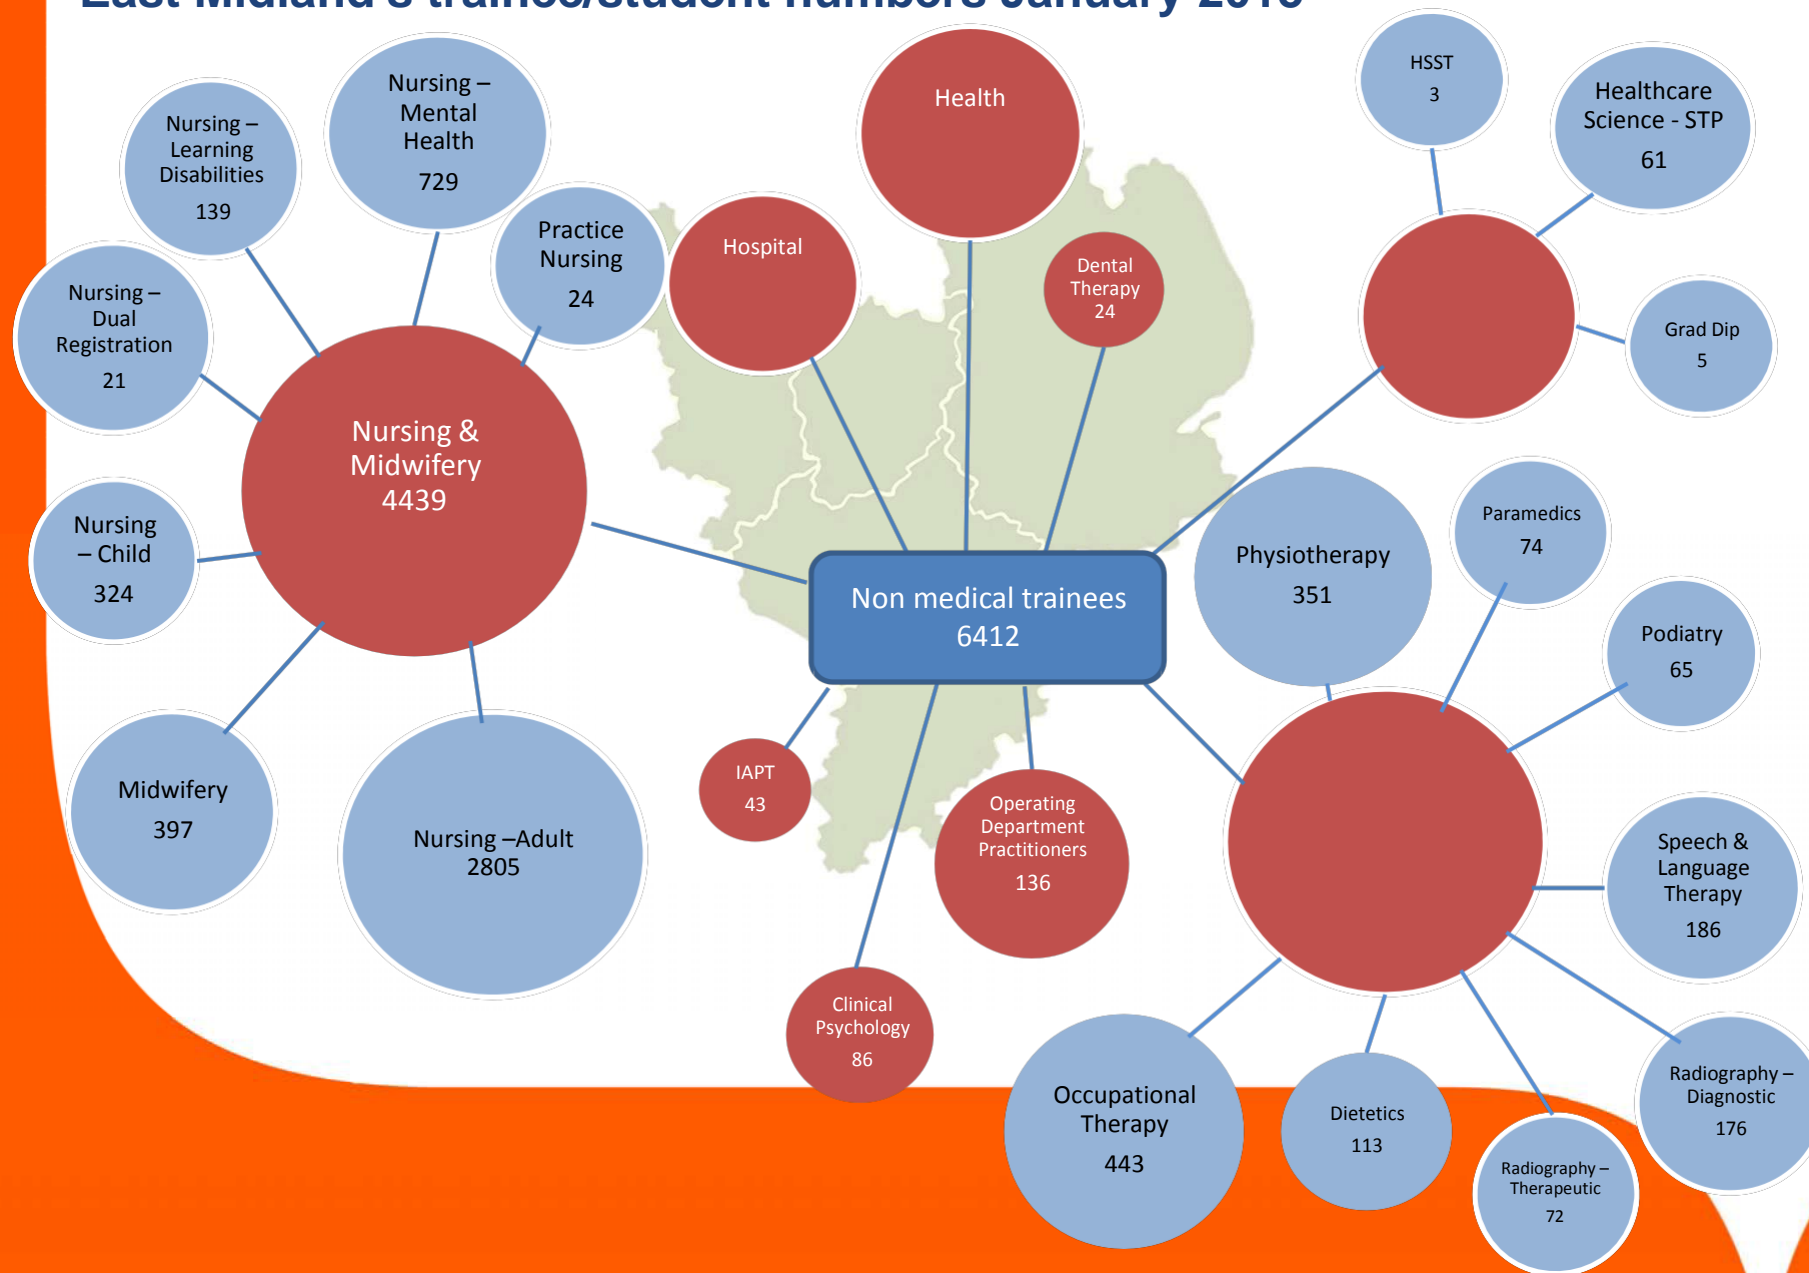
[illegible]

Nursing – Mental Health
729

Nursing – Learning Disabilities
139

Nursing – Dual Registration
21

Practice Nursing
24

Nursing & Midwifery
4439

Nursing – Child
324

Midwifery
397

Nursing –Adult
2805

Hospital

Health

Dental Therapy
24

HSST
3

Healthcare Science - STP
61

Grad Dip
5

Non medical trainees
6412

Physiotherapy
351

Paramedics
74

Podiatry
65

Speech & Language Therapy
186

IAPT
43

Operating Department Practitioners
136

Clinical Psychology
86

Occupational Therapy
443

Dietetics
113

Radiography – Therapeutic
72

Radiography – Diagnostic
176